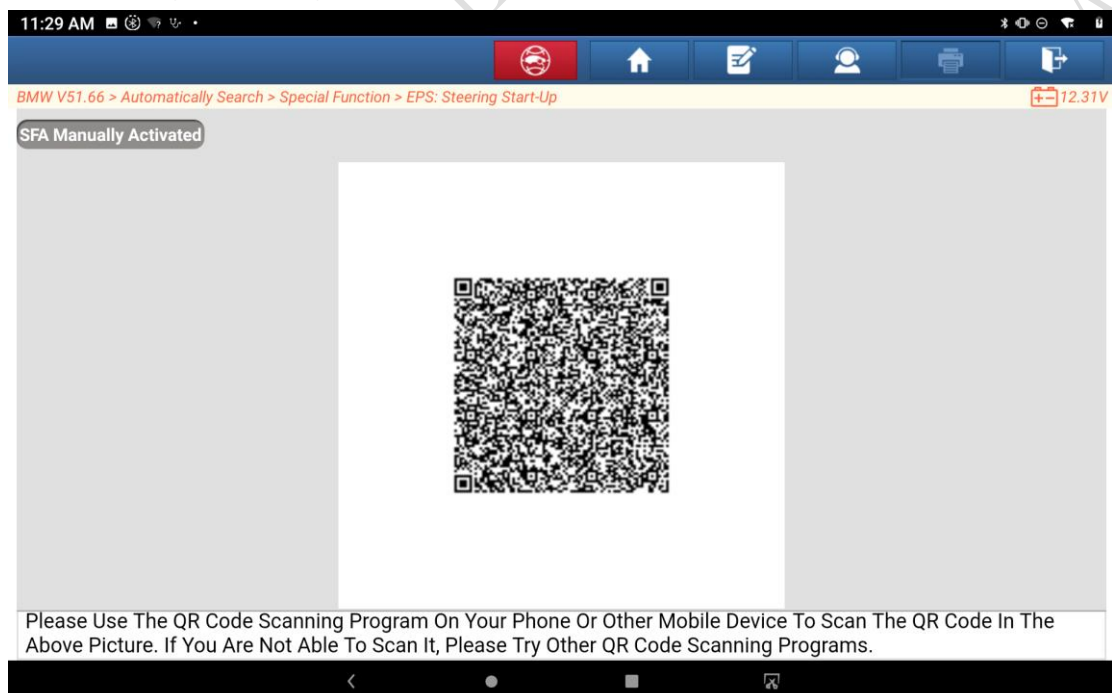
11:29 AM

BMW V51.66 > Automatically Search > Special Function > EPS: Steering Start-Up

12.31V

SFA Manually Activated

Please Use The QR Code Scanning Program On Your Phone Or Other Mobile Device To Scan The QR Code In The Above Picture. If You Are Not Able To Scan It, Please Try Other QR Code Scanning Programs.